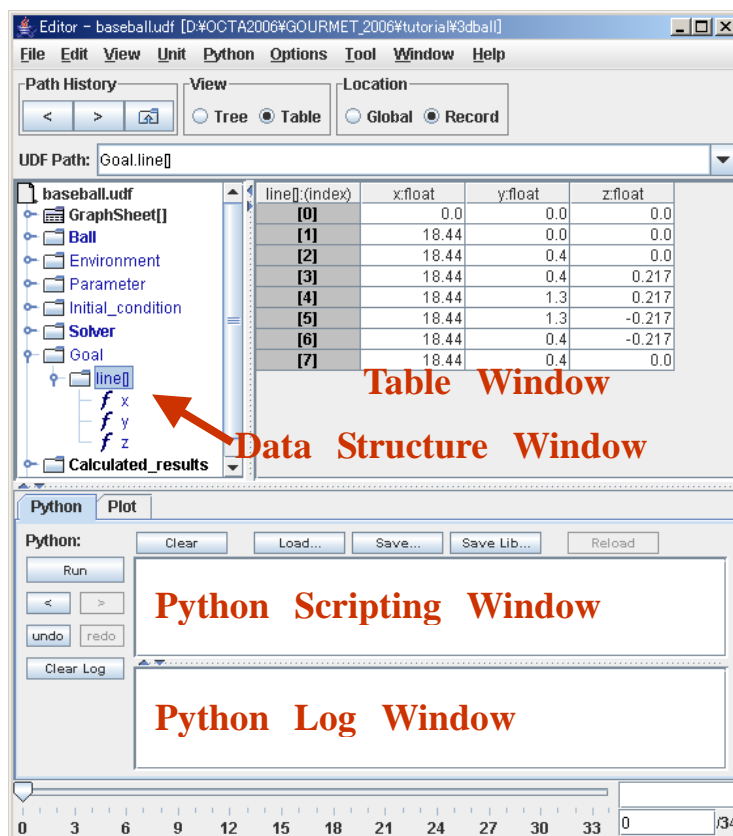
Editor - baseball.udf [D:¥OCTA2006¥GOURMET_2006¥tutorial¥3dball]

File Edit View Unit Python Options Tool Window Help

Path History
< >

View
Tree Table

Location
Global Record

UDF Path: Goal.line[]

baseball.udf
GraphSheet[]
Ball
Environment
Parameter
Initial_condition
Solver
Goal
line[]
x
y
z
Calculated_results

| line[]:(index) | x:float | y:float | z:float |
|---|---|---|---|
| [0] | 0.0 | 0.0 | 0.0 |
| [1] | 18.44 | 0.0 | 0.0 |
| [2] | 18.44 | 0.4 | 0.0 |
| [3] | 18.44 | 0.4 | 0.217 |
| [4] | 18.44 | 1.3 | 0.217 |
| [5] | 18.44 | 1.3 | -0.217 |
| [6] | 18.44 | 0.4 | -0.217 |
| [7] | 18.44 | 0.4 | 0.0 |

Table Window

Data Structure Window

Python Plot

Python:
Clear Load... Save... Save Lib... Reload

Run
< >
undo redo
Clear Log

Python Scripting Window

Python Log Window

0 3 6 9 12 15 18 21 24 27 30 33

0 /34